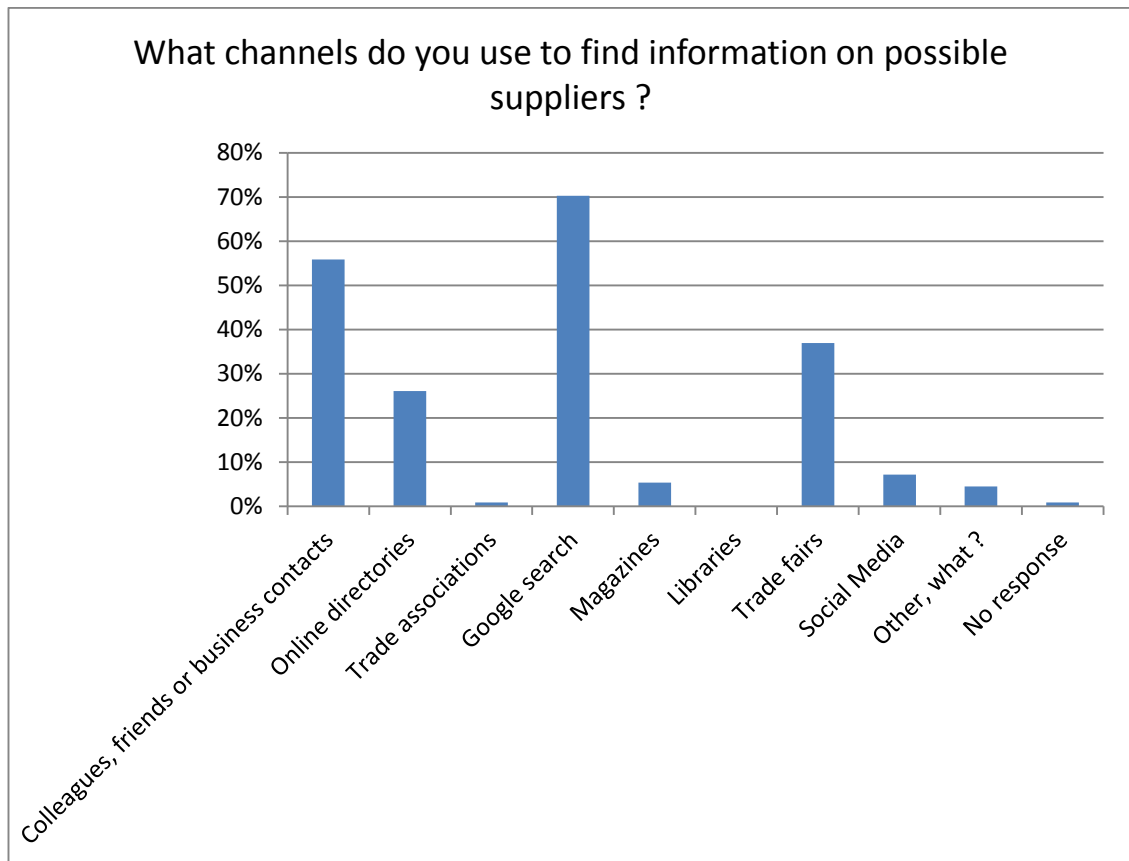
What channels do you use to find information on possible suppliers ?

80%
70%
60%
50%
40%
30%
20%
10%
0%

Colleagues, friends or business contacts
Online directories
Trade associations
Google search
Magazines
Libraries
Trade fairs
Social Media
Other, what ?
No response